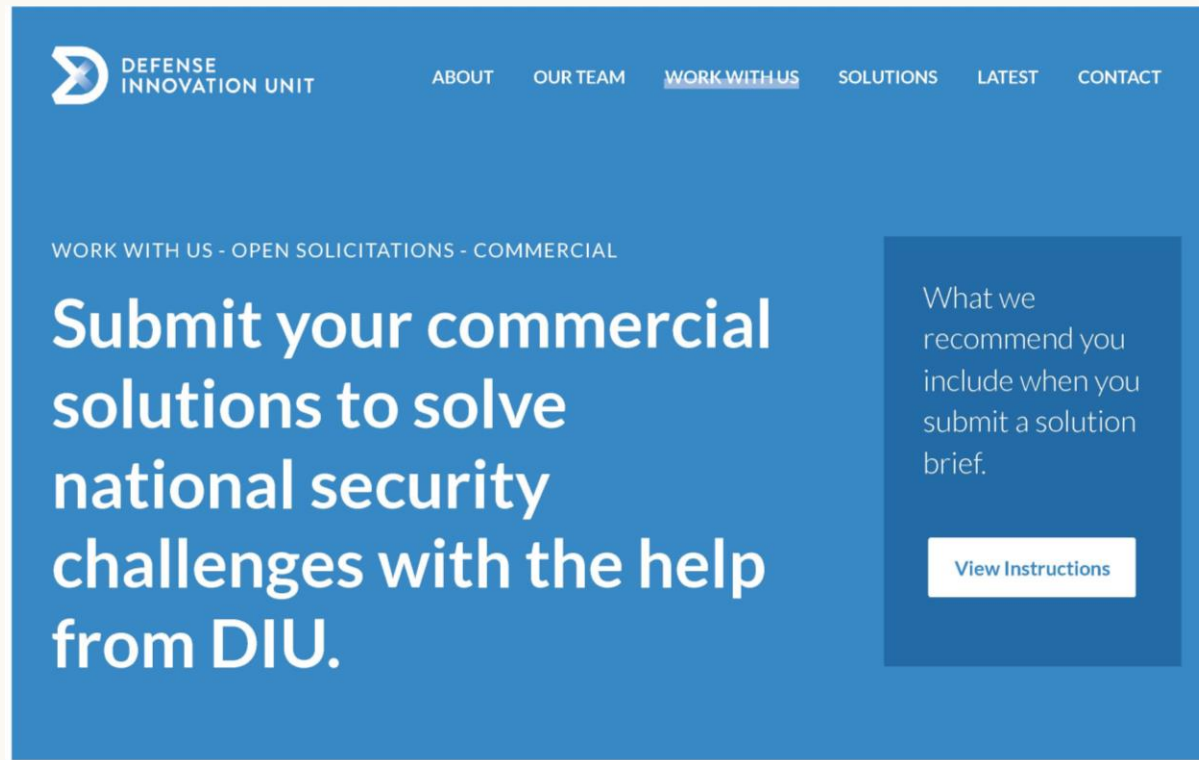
DEFENSE INNOVATION UNIT

ABOUT OUR TEAM WORK WITH US SOLUTIONS LATEST CONTACT

WORK WITH US - OPEN SOLICITATIONS - COMMERCIAL

Submit your commercial solutions to solve national security challenges with the help from DIU.

What we recommend you include when you submit a solution brief.

View Instructions